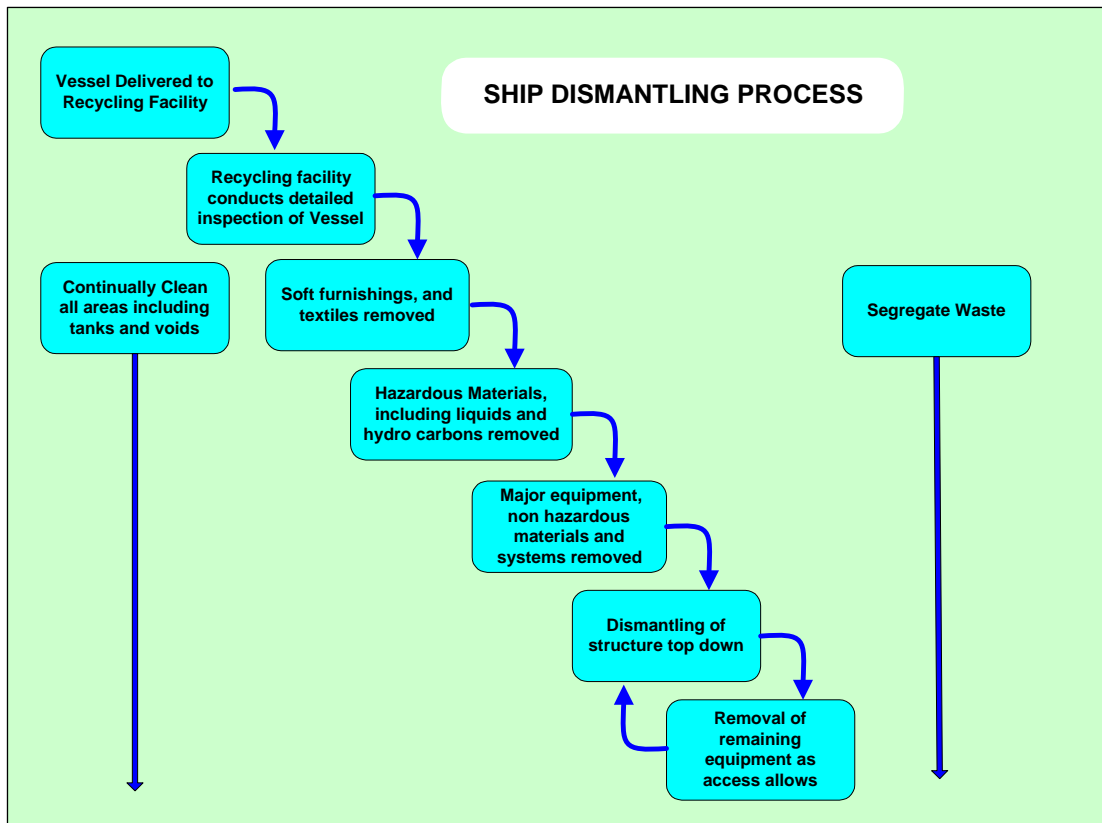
SHIP DISMANTLING PROCESS

Vessel Delivered to Recycling Facility

Recycling facility conducts detailed inspection of Vessel

Continually Clean all areas including tanks and voids

Soft furnishings, and textiles removed

Segregate Waste

Hazardous Materials, including liquids and hydro carbons removed

Major equipment, non hazardous materials and systems removed

Dismantling of structure top down

Removal of remaining equipment as access allows